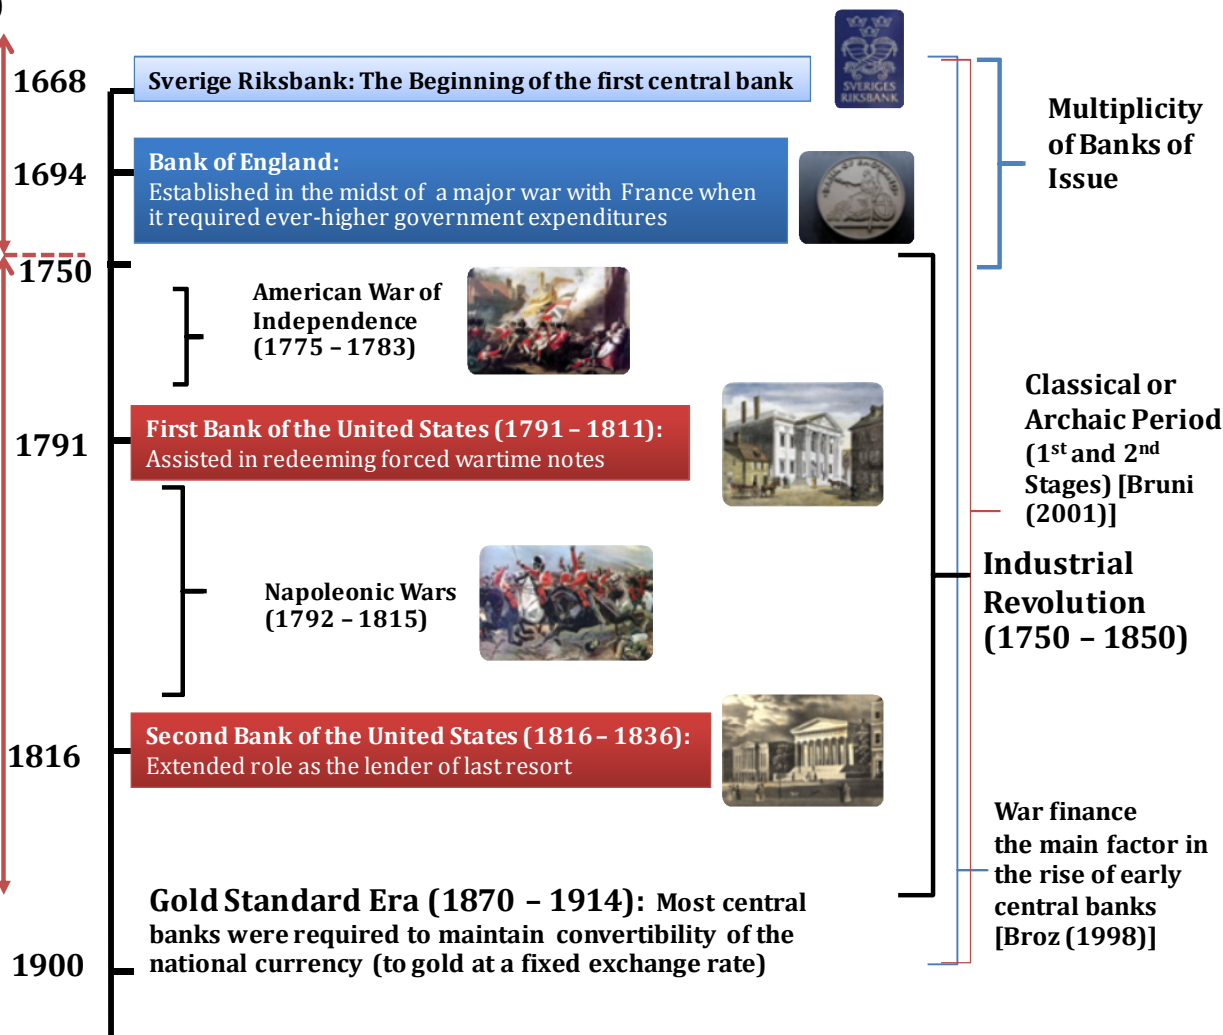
1668

Sverige Riksbank: The Beginning of the first central bank

SVERIGES RIKSBANK

Multiplicity of Banks of Issue

1694

Bank of England:
Established in the midst of a major war with France when it required ever-higher government expenditures

1750

American War of Independence (1775 – 1783)

Classical or Archaic Period ($1^{st}$ and $2^{nd}$ Stages) [Bruni (2001)]

1791

First Bank of the United States (1791 – 1811):
Assisted in redeeming forced wartime notes

Industrial Revolution (1750 – 1850)

Napoleonic Wars (1792 – 1815)

1816

Second Bank of the United States (1816 – 1836):
Extended role as the lender of last resort

War finance the main factor in the rise of early central banks [Broz (1998)]

Gold Standard Era (1870 – 1914): Most central banks were required to maintain convertibility of the national currency (to gold at a fixed exchange rate)

1900